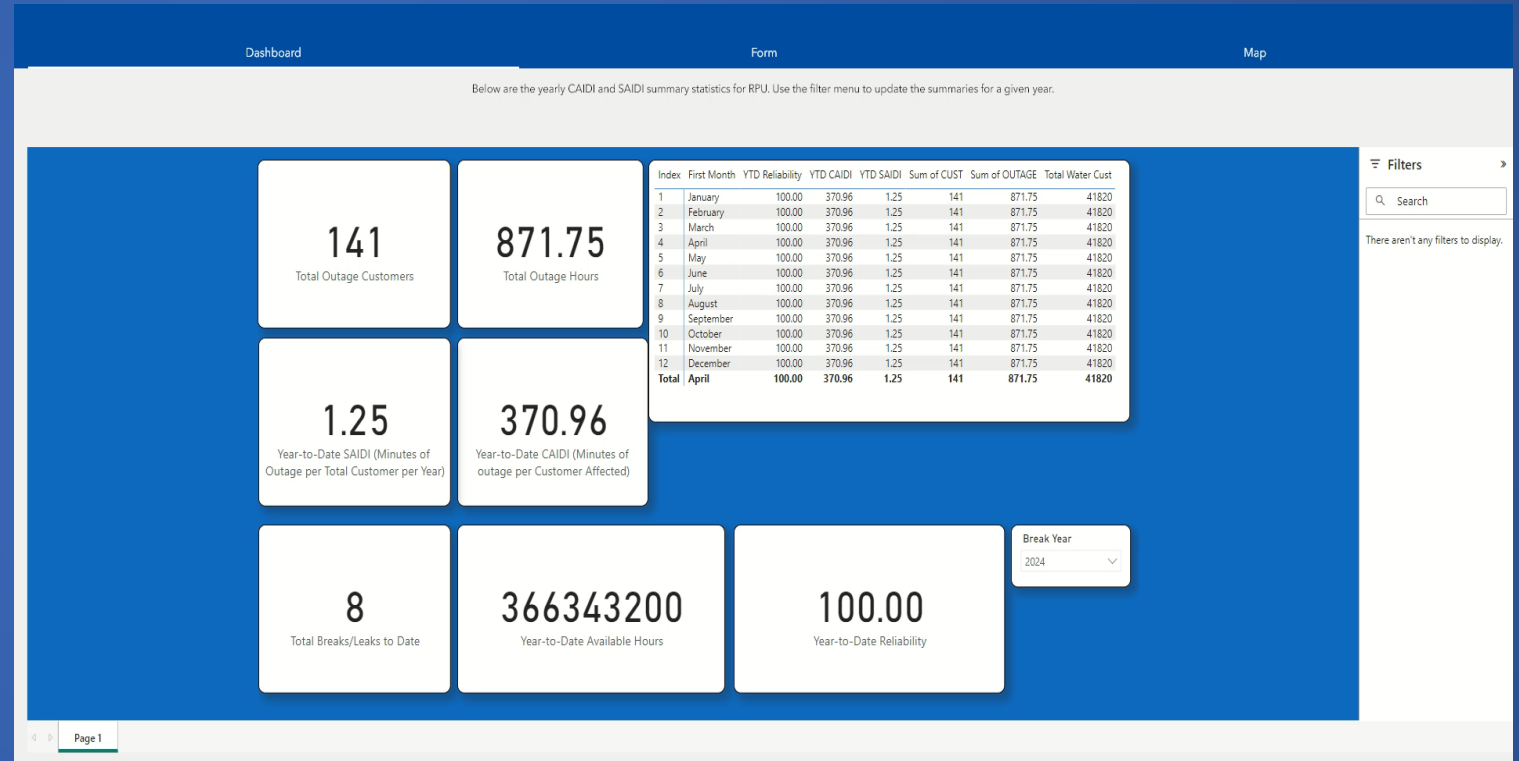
Dashboard

Form

Map

Below are the yearly CAIDI and SAIDI summary statistics for RPU. Use the filter menu to update the summaries for a given year.

141
Total Outage Customers

871.75
Total Outage Hours

| Index | First Month | YTD Reliability | YTD CAIDI | YTD SAIDI | Sum of CUST | Sum of OUTAGE | Total Water Cust |
|---|---|---|---|---|---|---|---|
| 1 | January | 100.00 | 370.96 | 1.25 | 141 | 871.75 | 41820 |
| 2 | February | 100.00 | 370.96 | 1.25 | 141 | 871.75 | 41820 |
| 3 | March | 100.00 | 370.96 | 1.25 | 141 | 871.75 | 41820 |
| 4 | April | 100.00 | 370.96 | 1.25 | 141 | 871.75 | 41820 |
| 5 | May | 100.00 | 370.96 | 1.25 | 141 | 871.75 | 41820 |
| 6 | June | 100.00 | 370.96 | 1.25 | 141 | 871.75 | 41820 |
| 7 | July | 100.00 | 370.96 | 1.25 | 141 | 871.75 | 41820 |
| 8 | August | 100.00 | 370.96 | 1.25 | 141 | 871.75 | 41820 |
| 9 | September | 100.00 | 370.96 | 1.25 | 141 | 871.75 | 41820 |
| 10 | October | 100.00 | 370.96 | 1.25 | 141 | 871.75 | 41820 |
| 11 | November | 100.00 | 370.96 | 1.25 | 141 | 871.75 | 41820 |
| 12 | December | 100.00 | 370.96 | 1.25 | 141 | 871.75 | 41820 |
| Total | April | 100.00 | 370.96 | 1.25 | 141 | 871.75 | 41820 |

Filters

Search

There aren't any filters to display.

1.25
Year-to-Date SAIDI (Minutes of Outage per Total Customer per Year)

370.96
Year-to-Date CAIDI (Minutes of outage per Customer Affected)

8
Total Breaks/Leaks to Date

366343200
Year-to-Date Available Hours

100.00
Year-to-Date Reliability

Break Year
2024

Page 1